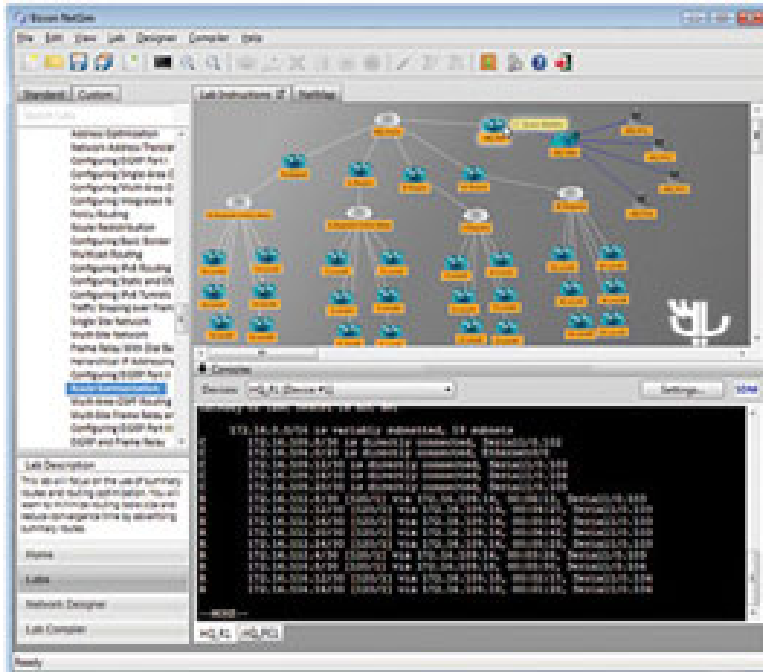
Boson NetSim

File Edit View Lab Designer Compiler Help

Standard Custom

Address Optimization
Network Address Translat
Configuring EIGRP Part I
Configuring Single Area O
Configuring Multi Area O
Configuring Integrated IS
Policy Routing
Route Redistribution
Configuring Basic Border
Multicast Routing
Configuring IPv6 Routing
Configuring Static and Dy
Configuring IPv6 Tunnels
Traffic Shaping and Frame
Single Site Network
Multi-Site Network
Frame Relay With Dial Ba
Hierarchical IP Addressing
Configuring EIGRP Part II
Route Summarization
Multi-Area OSPF Routing
Multi-Site Frame Relay an
Configuring EIGRP Part III
EIGRP and Frame Relay

Lab Description

This lab will focus on the use of summary routes and routing optimization. You will learn to minimize routing table size and reduce convergence time by advertising summary routes.

Home
Labs
Network Designer
Lab Compiler

Lab Instructions NetMap

Console

Devices: HQ_R1 (Device P1)

Settings...

172.16.0.0/16 is variably subnetted, 19 subnets
C 172.16.100.0/30 is directly connected, Serial1/0.100
C 172.16.100.0/24 is directly connected, Ethernet0/0
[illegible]

--More--

HQ_R1 HQ_R2

Ready